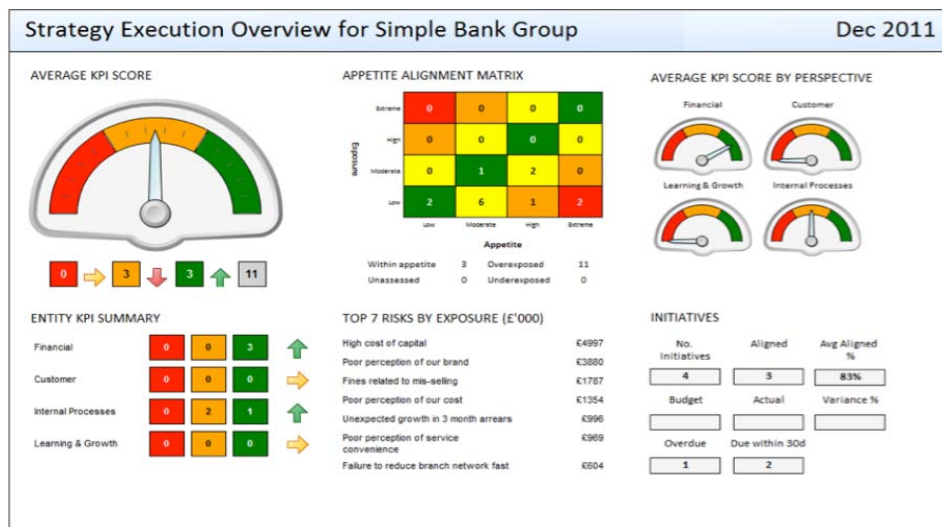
Strategy Execution Overview for Simple Bank Group

Dec 2011

AVERAGE KPI SCORE

0 3 3 11

APPETITE ALIGNMENT MATRIX

Exposure

| | | | | |
|---|---|---|---|---|
| Extreme | 0 | 0 | 0 | 0 |
| High | 0 | 0 | 0 | 0 |
| Moderate | 0 | 1 | 2 | 0 |
| Low | 2 | 6 | 1 | 2 |
| | Low | Moderate | High | Extreme |

Appetite

Within appetite 3 Overexposed 11
Unassessed 0 Underexposed 0

AVERAGE KPI SCORE BY PERSPECTIVE

Financial

Customer

Learning & Growth

Internal Processes

ENTITY KPI SUMMARY

| | | | |
|---|---|---|---|
| Financial | 0 | 0 | 3 |
| Customer | 0 | 0 | 0 |
| Internal Processes | 0 | 2 | 1 |
| Learning & Growth | 0 | 0 | 0 |

TOP 7 RISKS BY EXPOSURE (£'000)

| | |
|---|---|
| High cost of capital | £4997 |
| Poor perception of our brand | £3880 |
| Fines related to mis-selling | £1787 |
| Poor perception of our cost | £1354 |
| Unexpected growth in 3 month arrears | £996 |
| Poor perception of service convenience | £969 |
| Failure to reduce branch network fast | £604 |

INITIATIVES

| No. Initiatives | Aligned | Avg Aligned % |
|---|---|---|
| 4 | 3 | 83% |
| Budget | Actual | Variance % |
| | | |
| Overdue | Due within 30d | |
| 1 | 2 | |